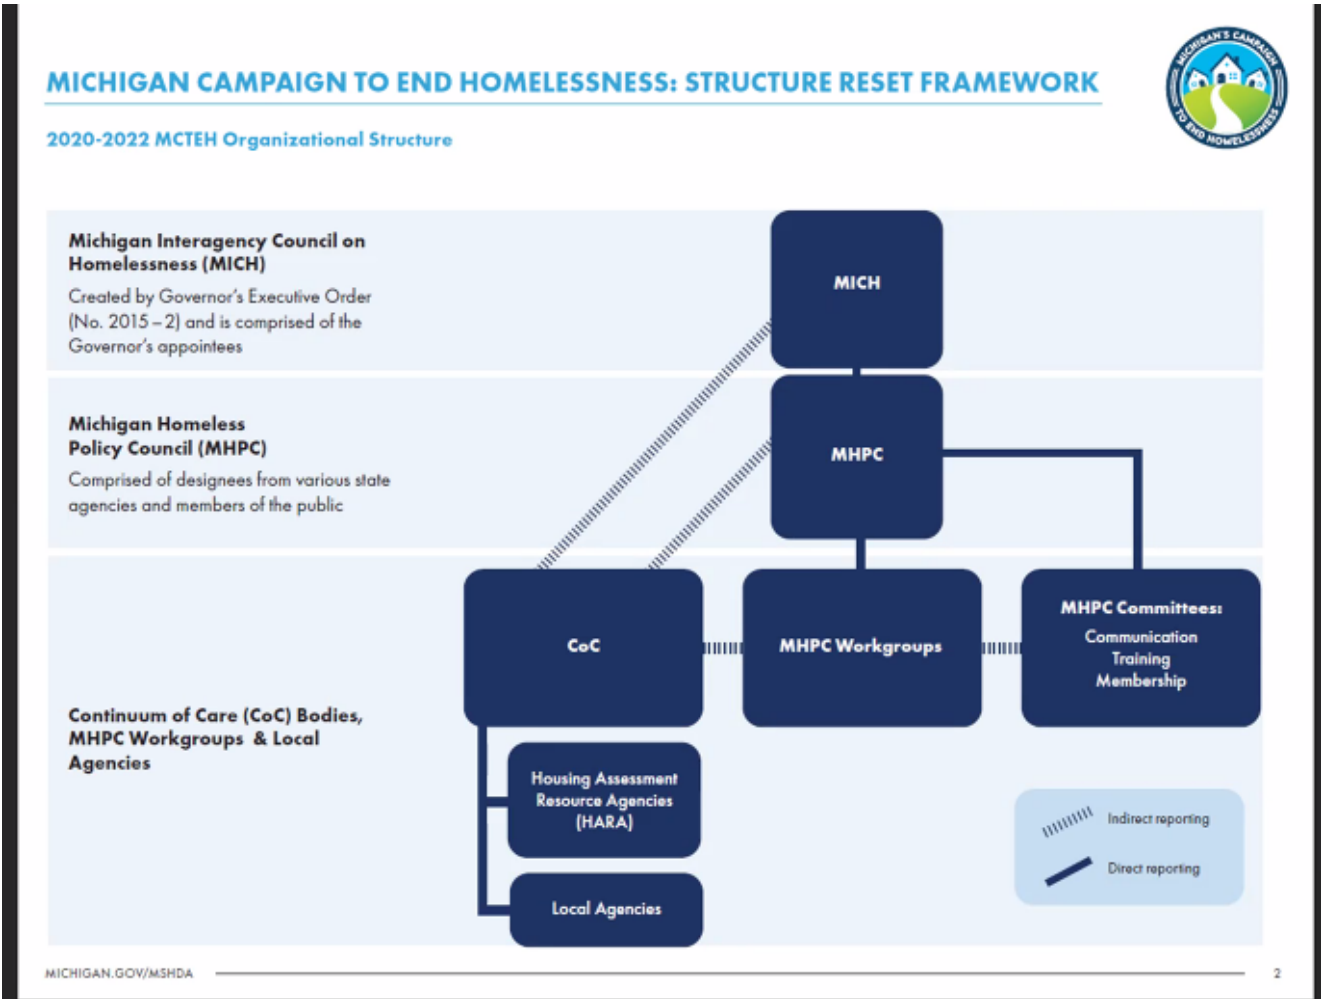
MICHIGAN CAMPAIGN TO END HOMELESSNESS: STRUCTURE RESET FRAMEWORK

MICHIGAN'S CAMPAIGN TO END HOMELESSNESS

2020-2022 MCTEH Organizational Structure

Michigan Interagency Council on Homelessness (MICH)

Created by Governor's Executive Order (No. 2015 – 2) and is comprised of the Governor's appointees

Michigan Homeless Policy Council (MHPC)

Comprised of designees from various state agencies and members of the public

Continuum of Care (CoC) Bodies, MHPC Workgroups & Local Agencies

MICH

MHPC

CoC

MHPC Workgroups

MHPC Committees:
Communication
Training
Membership

Housing Assessment Resource Agencies (HARA)

Local Agencies

Indirect reporting

Direct reporting

MICHIGAN.GOV/MSHDA

2